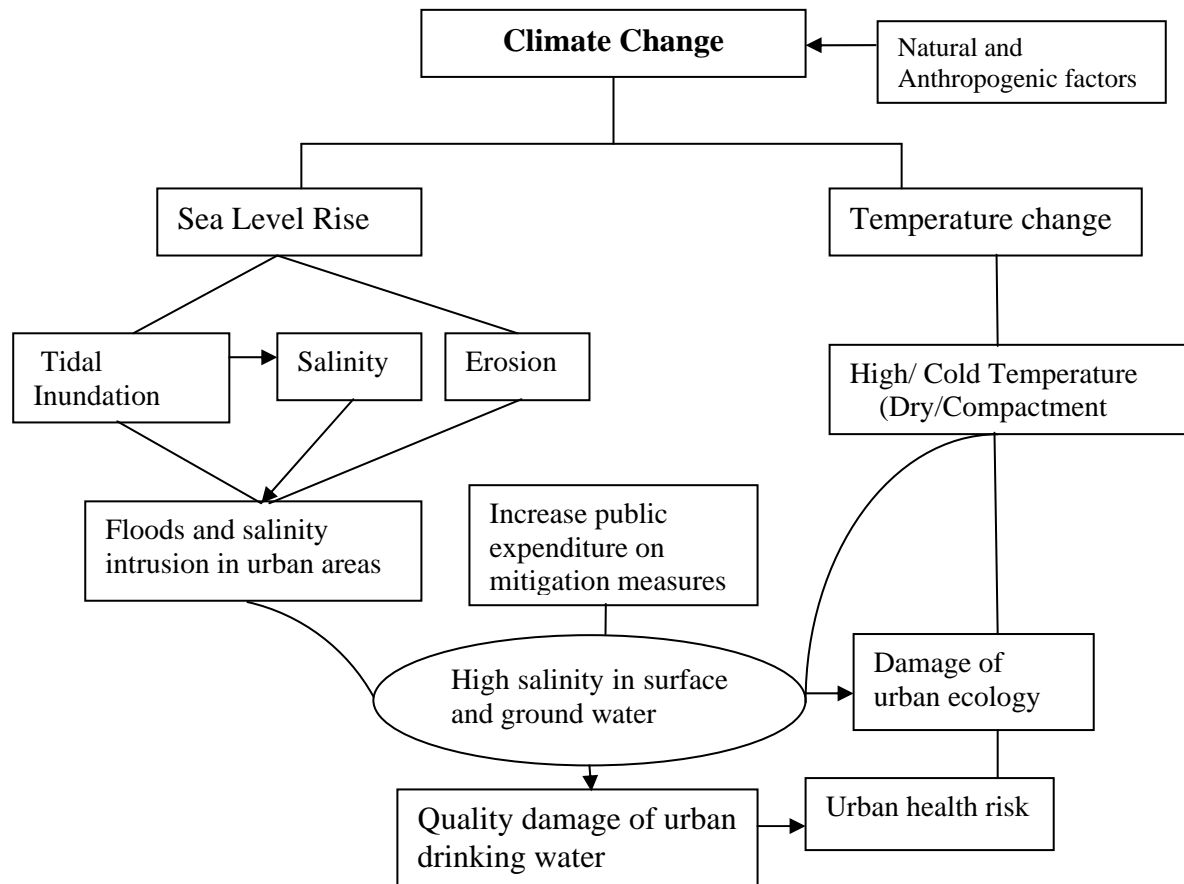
Climate Change

Natural and Anthropogenic factors

Sea Level Rise

Temperature change

Tidal Inundation

Salinity

Erosion

High/ Cold Temperature (Dry/Compactment

Floods and salinity intrusion in urban areas

Increase public expenditure on mitigation measures

High salinity in surface and ground water

Damage of urban ecology

Quality damage of urban drinking water

Urban health risk